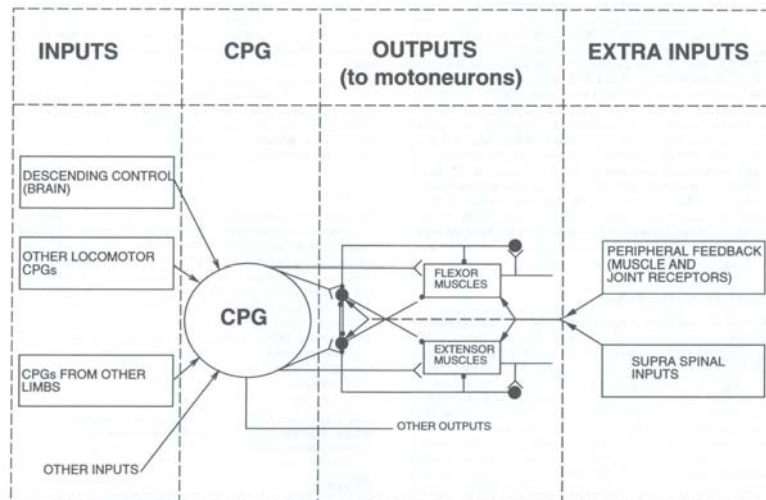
INPUTS

CPG

OUTPUTS (to motoneurons)

EXTRA INPUTS

DESCENDING CONTROL (BRAIN)

OTHER LOCOMOTOR CPGs

CPGs FROM OTHER LIMBS

OTHER INPUTS

CPG

FLEXOR MUSCLES

EXTENSOR MUSCLES

OTHER OUTPUTS

PERIPHERAL FEEDBACK (MUSCLE AND JOINT RECEPTORS)

SUPRA SPINAL INPUTS